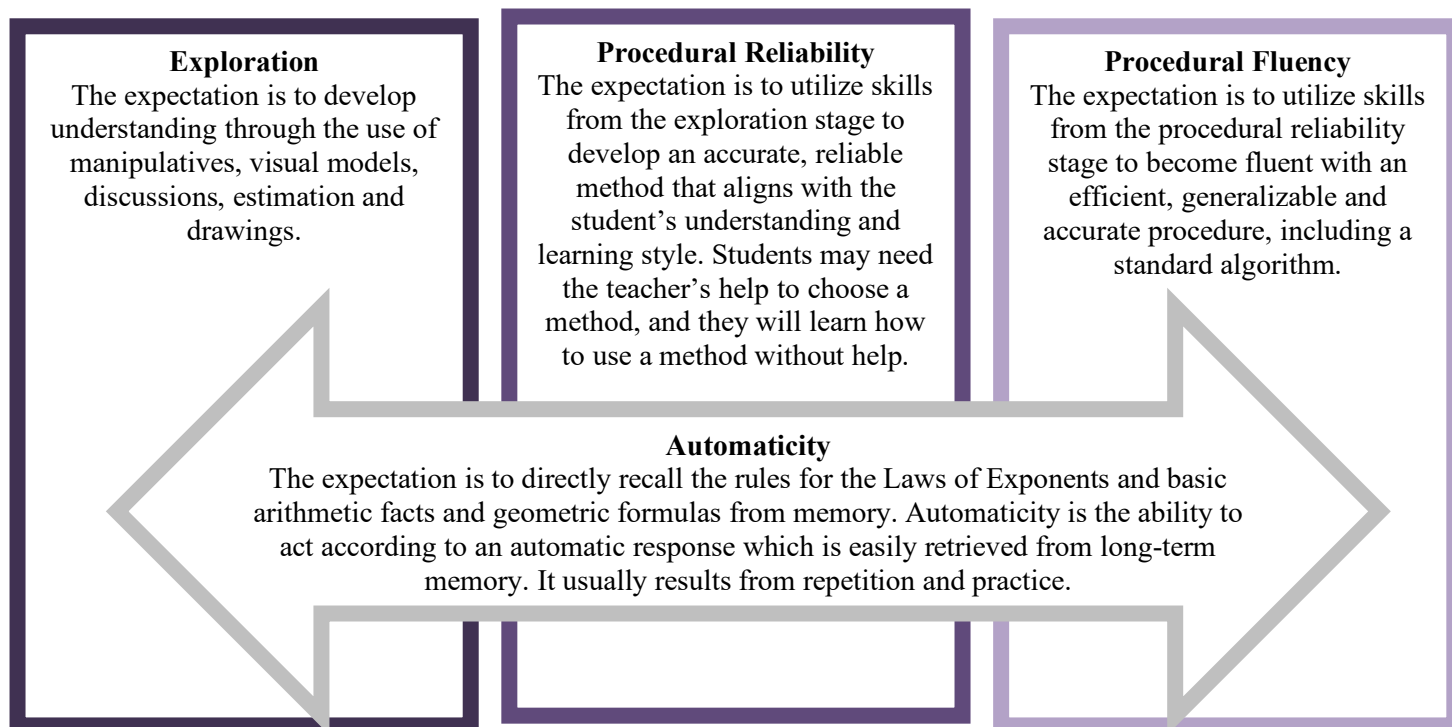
**Exploration**
The expectation is to develop understanding through the use of manipulatives, visual models, discussions, estimation and drawings.

**Procedural Reliability**
The expectation is to utilize skills from the exploration stage to develop an accurate, reliable method that aligns with the student's understanding and learning style. Students may need the teacher's help to choose a method, and they will learn how to use a method without help.

**Procedural Fluency**
The expectation is to utilize skills from the procedural reliability stage to become fluent with an efficient, generalizable and accurate procedure, including a standard algorithm.

**Automaticity**
The expectation is to directly recall the rules for the Laws of Exponents and basic arithmetic facts and geometric formulas from memory. Automaticity is the ability to act according to an automatic response which is easily retrieved from long-term memory. It usually results from repetition and practice.